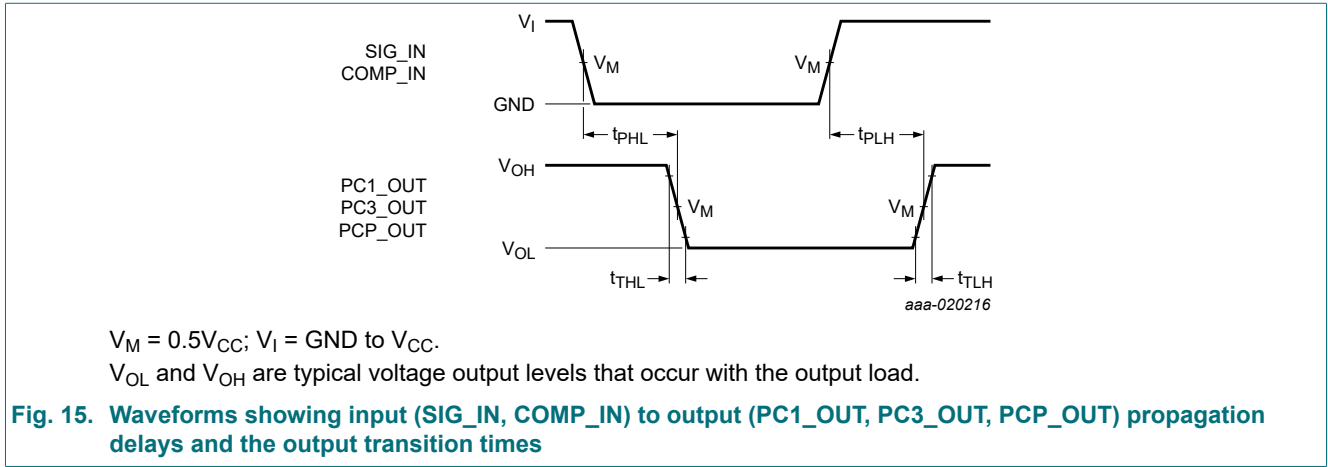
$V_I$

SIG_IN
COMP_IN

$V_M$

$V_M$

GND

$t_{PHL}$

$t_{PLH}$

$V_{OH}$

PC1_OUT
PC3_OUT
PCP_OUT

$V_M$

$V_M$

$V_{OL}$

$t_{THL}$

$t_{TLH}$

aaa-020216

$V_M = 0.5V_{CC}$; $V_I$ = GND to $V_{CC}$.

$V_{OL}$ and $V_{OH}$ are typical voltage output levels that occur with the output load.

Fig. 15. Waveforms showing input (SIG_IN, COMP_IN) to output (PC1_OUT, PC3_OUT, PCP_OUT) propagation delays and the output transition times